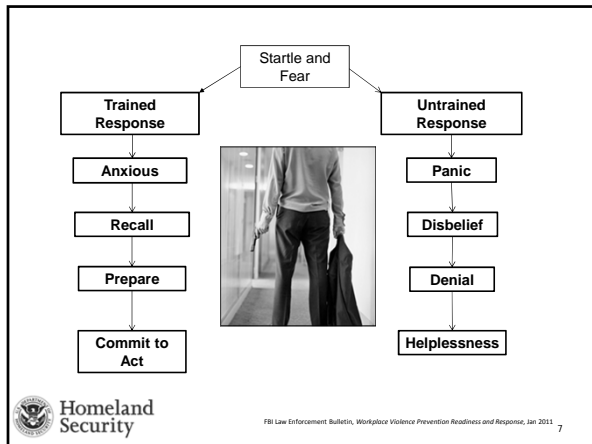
Startle and Fear

Trained Response

Anxious

Recall

Prepare

Commit to Act

Untrained Response

Panic

Disbelief

Denial

Helplessness

Homeland Security

FBI Law Enforcement Bulletin, *Workplace Violence Prevention Readiness and Response*, Jan 2011

7